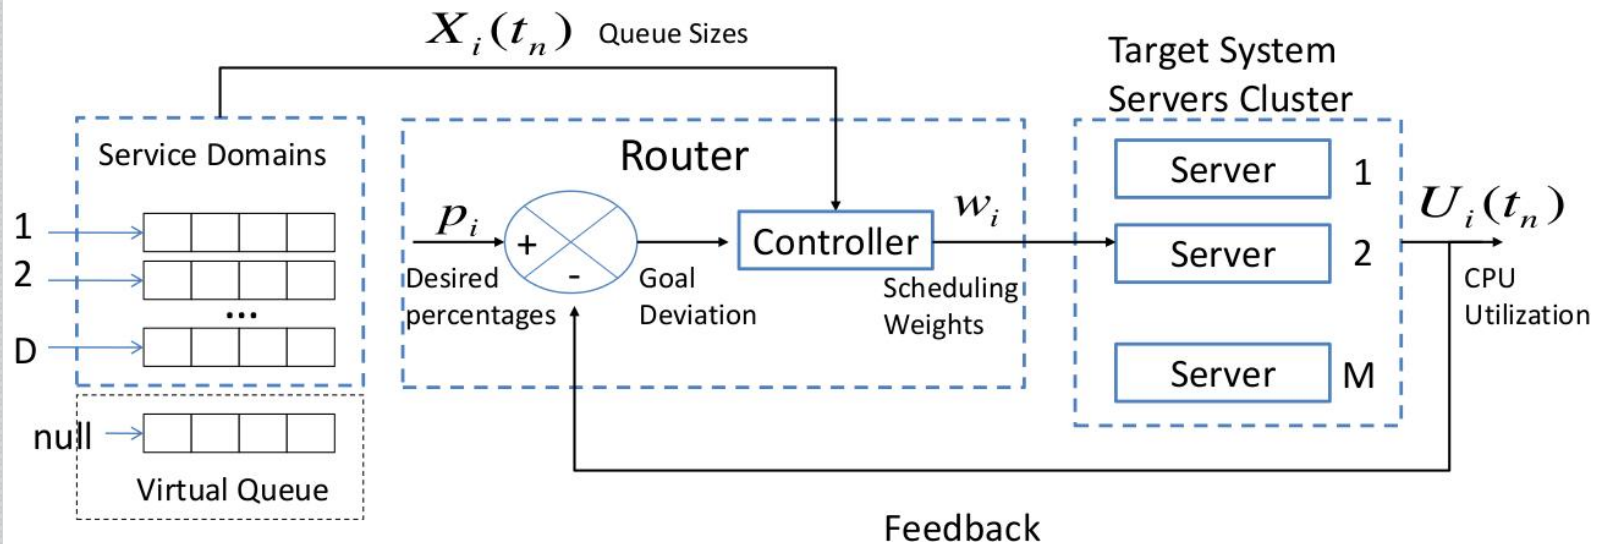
$X_i(t_n)$ Queue Sizes

Target System Servers Cluster

Service Domains

1

2

...

D

null

Virtual Queue

Router

$p_i$

+

-

Desired percentages

Goal Deviation

Controller

$w_i$

Scheduling Weights

Server 1

Server 2

Server M

$U_i(t_n)$

CPU Utilization

Feedback